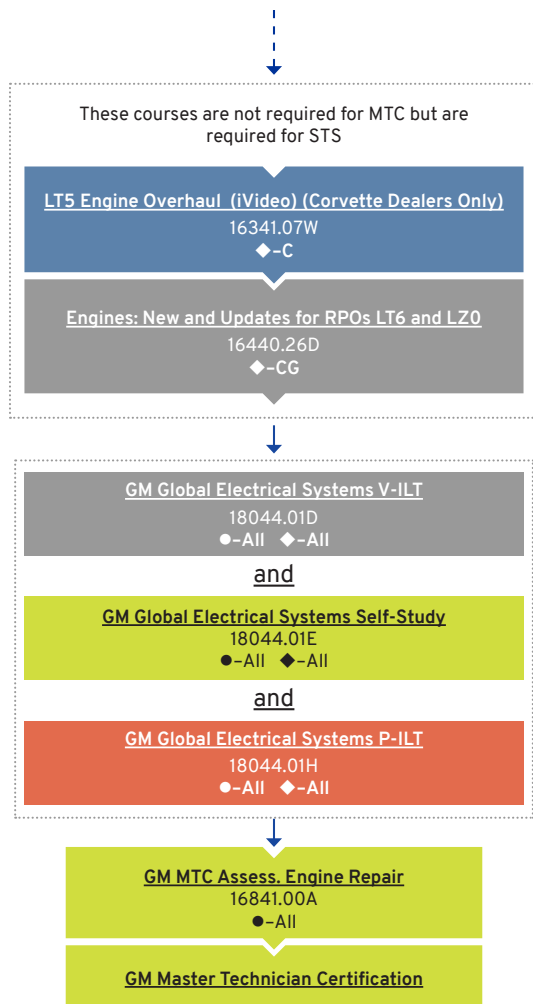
These courses are not required for MTC but are required for STS

LT5 Engine Overhaul (iVideo) (Corvette Dealers Only)
16341.07W
◆–C

Engines: New and Updates for RPOs LT6 and LZ0
16440.26D
◆–CG

GM Global Electrical Systems V-ILT
18044.01D
●–All ◆–All

and

GM Global Electrical Systems Self-Study
18044.01E
●–All ◆–All

and

GM Global Electrical Systems P-ILT
18044.01H
●–All ◆–All

GM MTC Assess. Engine Repair
16841.00A
●–All

GM Master Technician Certification